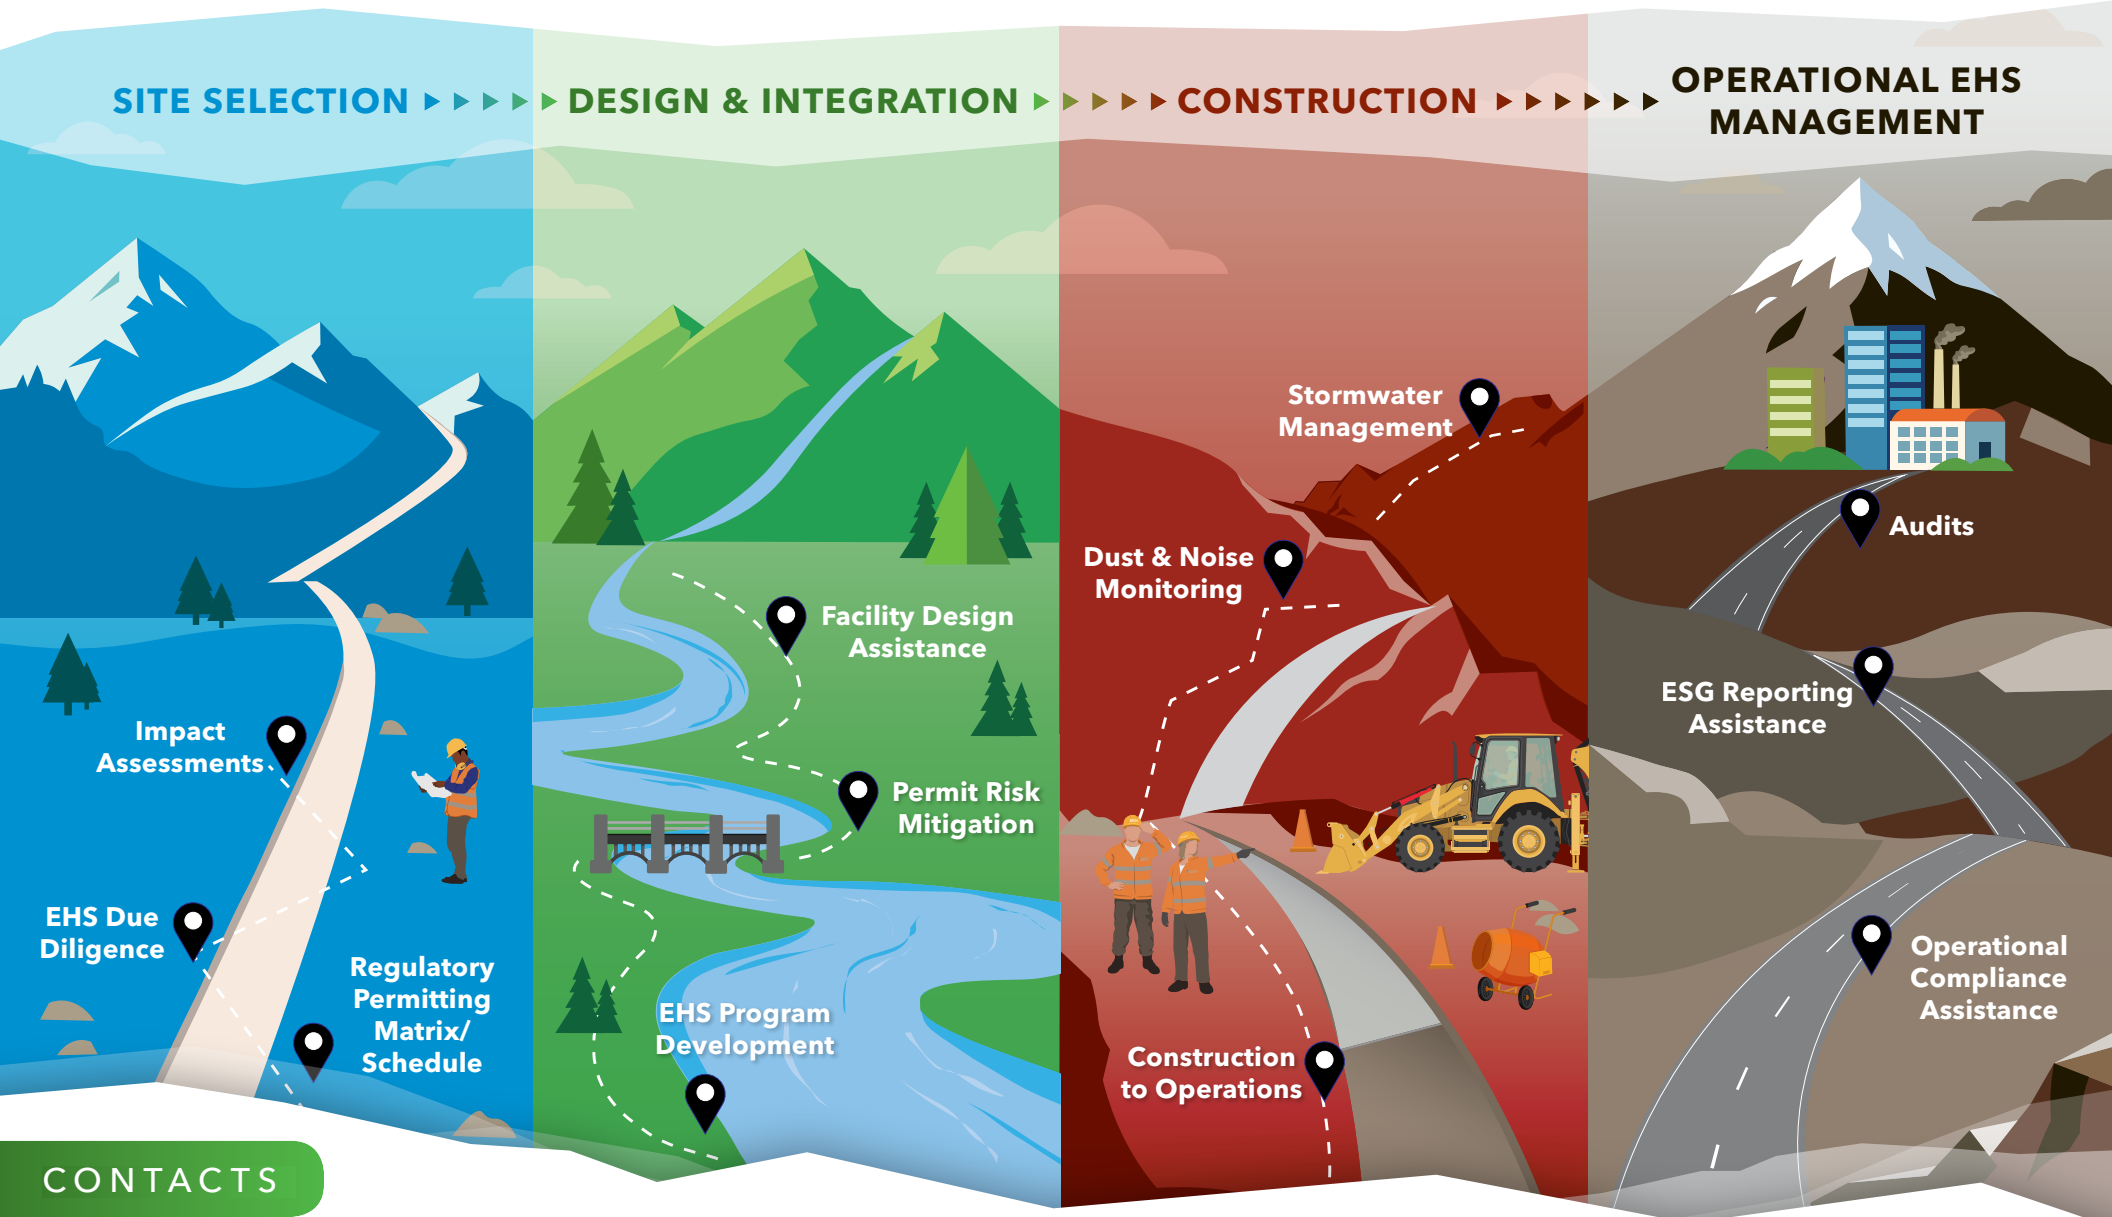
SITE SELECTION ▸▸▸▸▸ DESIGN & INTEGRATION ▸▸▸▸▸ CONSTRUCTION ▸▸▸▸▸▸ OPERATIONAL EHS MANAGEMENT

Impact Assessments

EHS Due Diligence

Regulatory Permitting Matrix/ Schedule

Facility Design Assistance

Permit Risk Mitigation

EHS Program Development

Stormwater Management

Dust & Noise Monitoring

Construction to Operations

Audits

ESG Reporting Assistance

Operational Compliance Assistance

CONTACTS